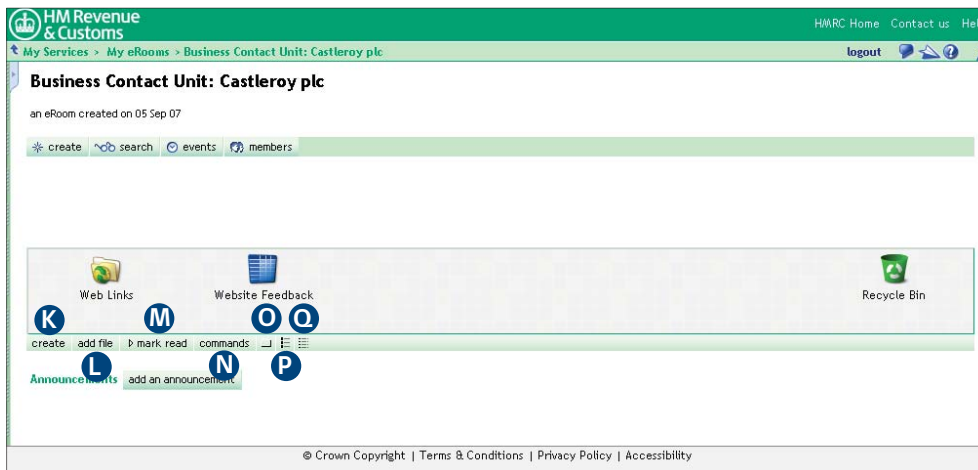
HM Revenue & Customs

HMRC Home Contact us Hel

My Services > My eRooms > Business Contact Unit: Castleroy plc

logout

Business Contact Unit: Castleroy plc

an eRoom created on 05 Sep 07

create search events members

Web Links

Website Feedback

Recycle Bin

K M O Q

create add file mark read commands

L N P

Announcements add an announcement

© Crown Copyright | Terms & Conditions | Privacy Policy | Accessibility